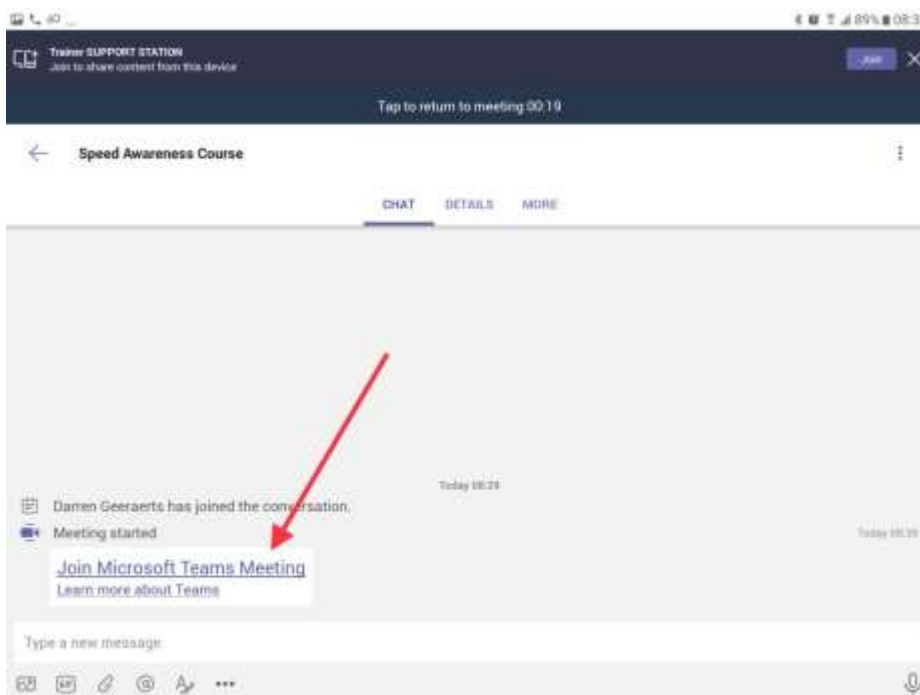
89% 08:3

Trainer SUPPORT STATION
Join to share content from this device

Join

Tap to return to meeting 00:19

Speed Awareness Course

CHAT DETAILS MORE

Today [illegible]

Darren Geeraerts has joined the conversation.

Meeting started

Today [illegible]

Join Microsoft Teams Meeting
Learn more about Teams

Type a new message